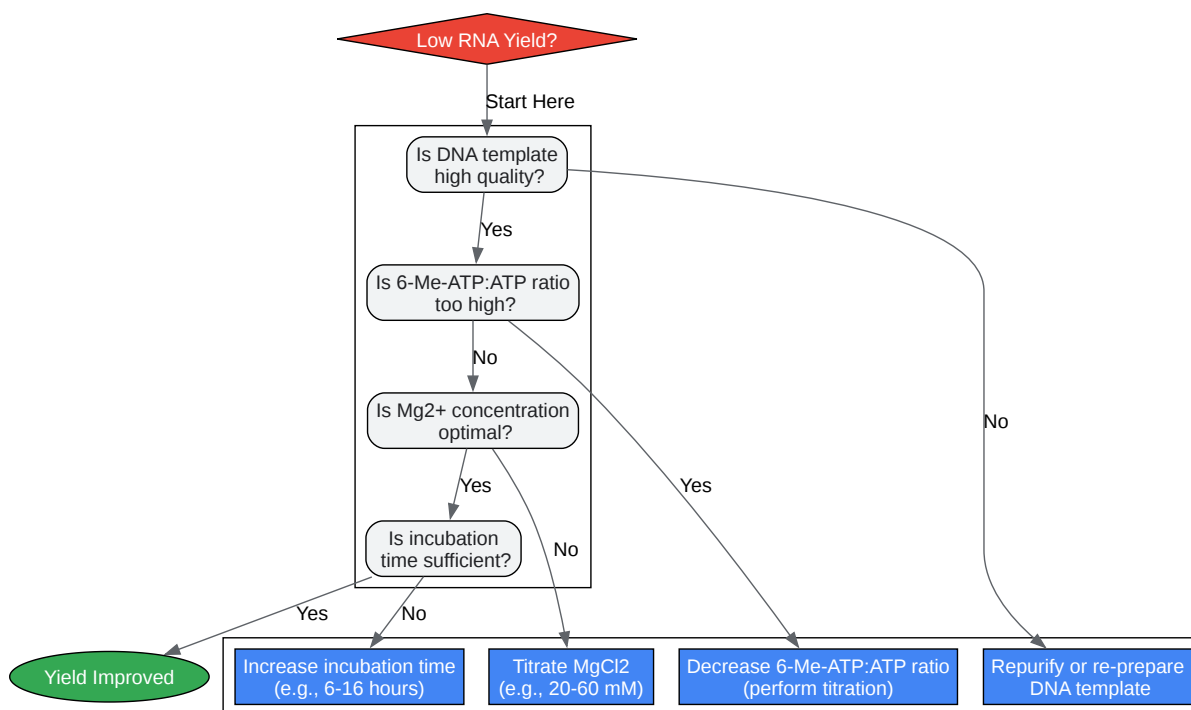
Low RNA Yield?

Start Here

Is DNA template high quality?

Yes

Is 6-Me-ATP:ATP ratio too high?

No

Is Mg2+ concentration optimal?

Yes

Is incubation time sufficient?

No

Yes

No

Yes

No

Yield Improved

Increase incubation time (e.g., 6-16 hours)

Titrate MgCl2 (e.g., 20-60 mM)

Decrease 6-Me-ATP:ATP ratio (perform titration)

Repurify or re-prepare DNA template